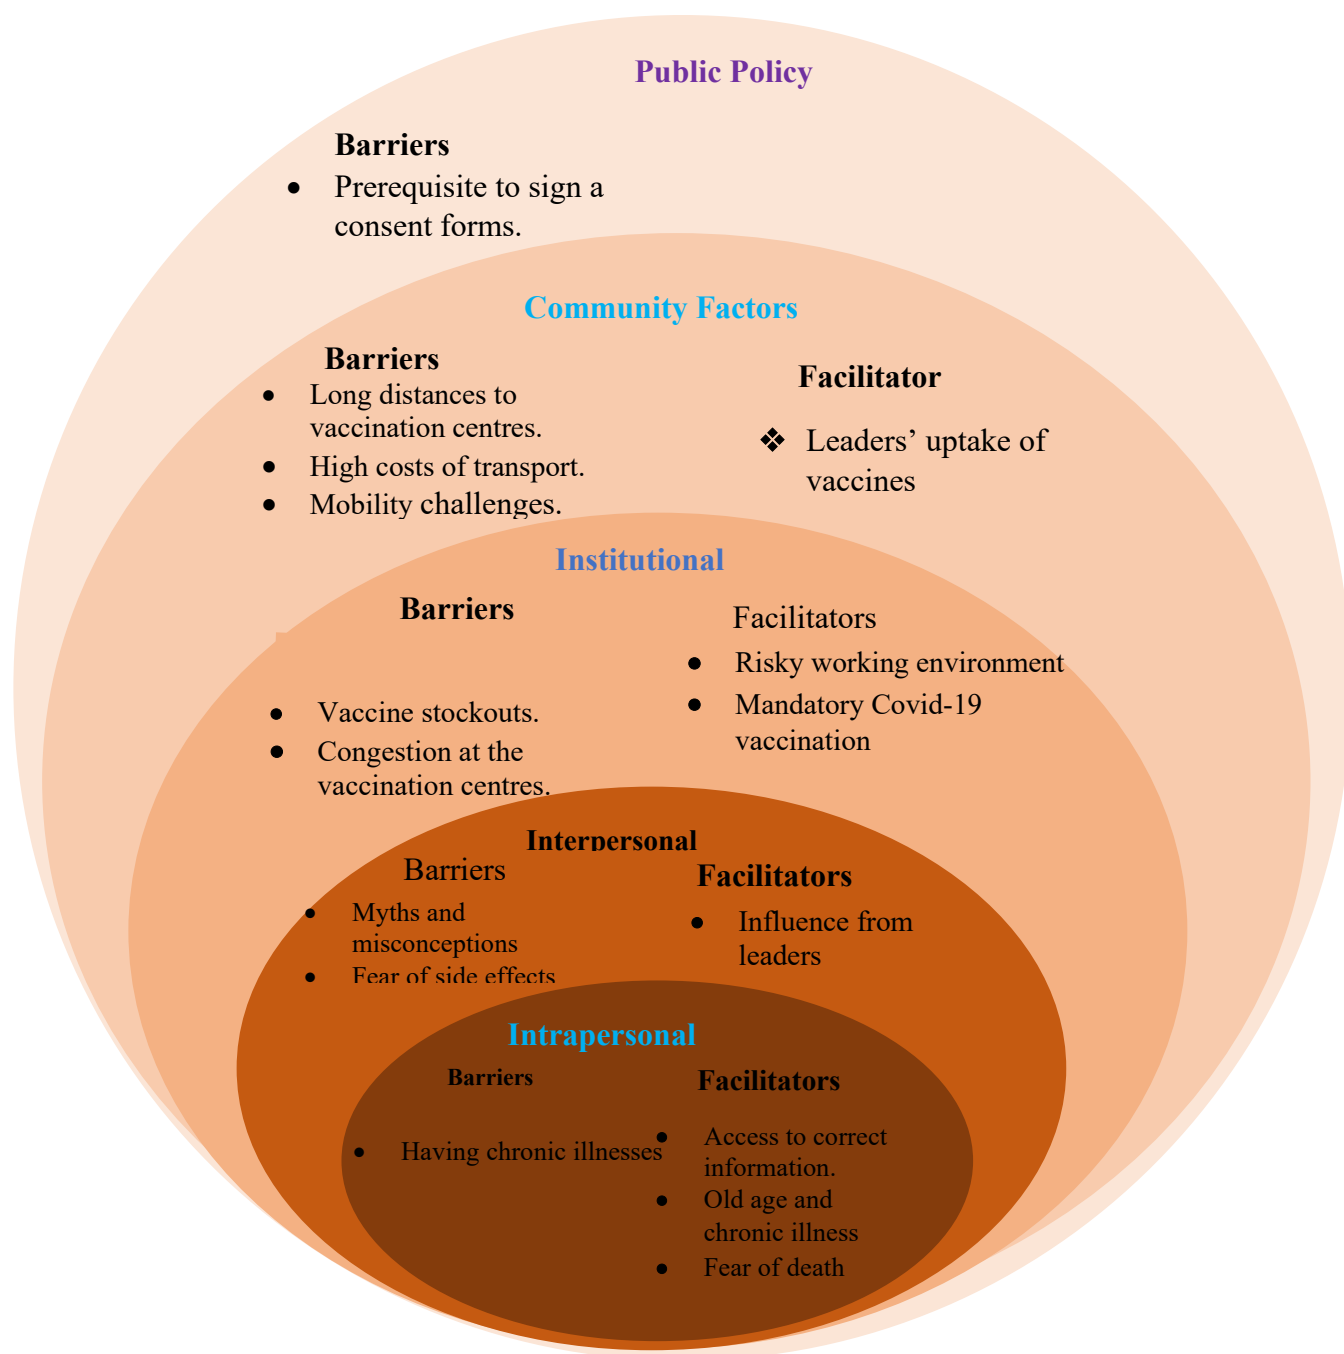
Public Policy

Barriers

- Prerequisite to sign a consent forms.

Community Factors

Barriers

- Long distances to vaccination centres.
- High costs of transport.
- Mobility challenges.

Facilitator

❖ Leaders' uptake of vaccines

Institutional

Barriers

- Vaccine stockouts.
- Congestion at the vaccination centres.

Facilitators

- Risky working environment
- Mandatory Covid-19 vaccination

Interpersonal

Barriers

- Myths and misconceptions
- Fear of side effects

Facilitators

- Influence from leaders

Intrapersonal

Barriers

- Having chronic illnesses

Facilitators

- Access to correct information.
- Old age and chronic illness
- Fear of death